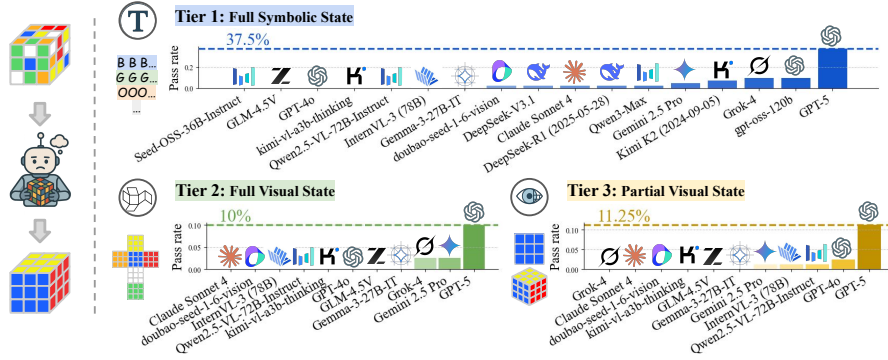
T

Tier 1: Full Symbolic State

B B B...
G G G...
O O O...
...

37.5%

Pass rate

0.2

0.0

Seed-OSS-36B-Instruct
GLM-4.5V
GPT-4o
kimi-vl-a3b-thinking
Qwen2.5-VL-72B-Instruct
InternVL-3 (78B)
Gemma-3-27B-IT
doubao-seed-1-6-vision
DeepSeek-V3.1
Claude Sonnet 4
DeepSeek-R1 (2025-05-28)
Qwen3-Max
Gemini 2.5 Pro
Kimi K2 (2024-09-05)
Grok-4
gpt-oss-120b
GPT-5

Tier 2: Full Visual State

10%

Pass rate

0.10

0.05

0.00

Claude Sonnet 4
doubao-seed-1-6-vision
InternVL-3 (78B)
Qwen2.5-VL-72B-Instruct
kimi-vl-a3b-thinking
GPT-4o
GLM-4.5V
Gemma-3-27B-IT
Grok-4
Gemini 2.5 Pro
GPT-5

Tier 3: Partial Visual State

11.25%

Pass rate

0.10

0.05

0.00

Grok-4
Claude Sonnet 4
doubao-seed-1-6-vision
kimi-vl-a3b-thinking
GLM-4.5V
Gemma-3-27B-IT
Gemini 2.5 Pro
InternVL-3 (78B)
Qwen2.5-VL-72B-Instruct
GPT-4o
GPT-5